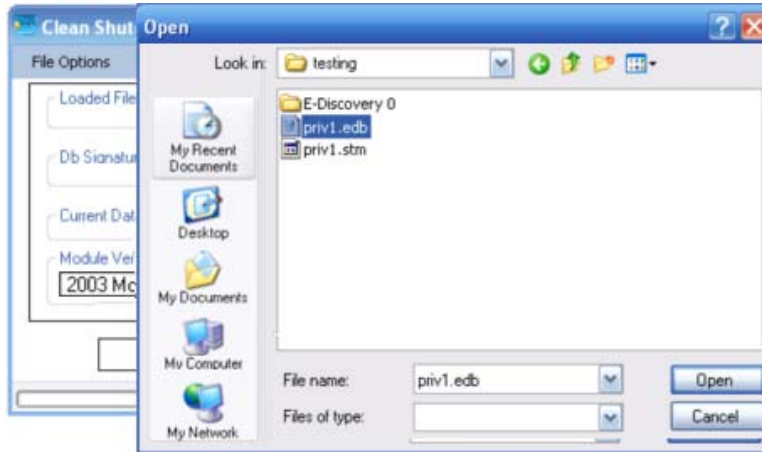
Clean Shut

File Options

Loaded File

Db Signatur

Current Dat

Module Ver

2003 Mc

Open

Look in: testing

My Recent Documents

Desktop

My Documents

My Computer

My Network

E-Discovery 0

priv1.edb

priv1.stm

File name: priv1.edb

Files of type:

Open

Cancel